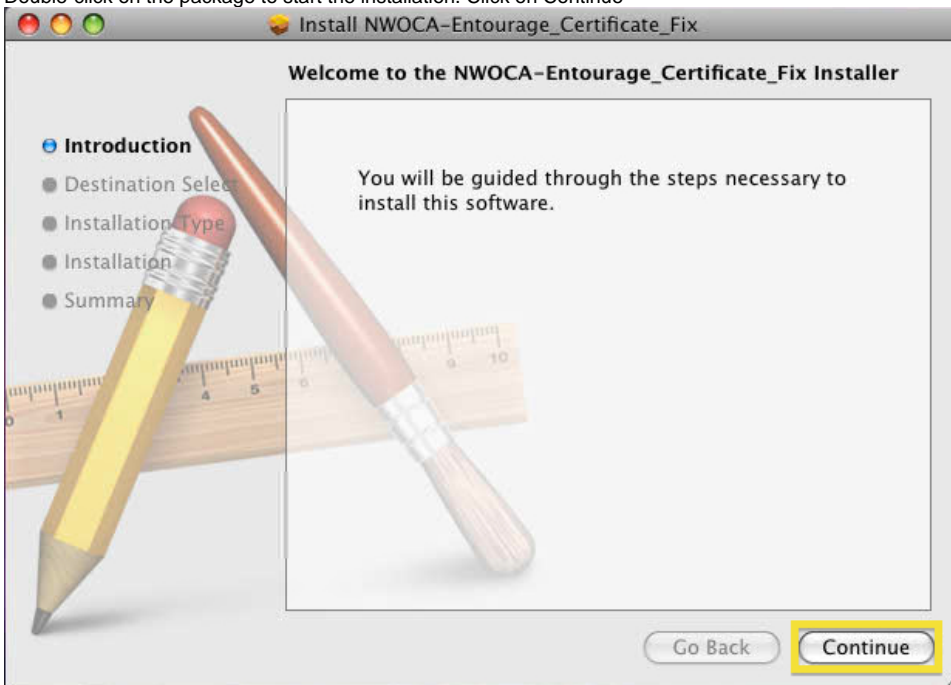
Double-click on the package to start the installation. Click on Continue

Install NWOCA-Entourage_Certificate_Fix

Welcome to the NWOCA-Entourage_Certificate_Fix Installer

Introduction
Destination Select
Installation Type
Installation
Summary

You will be guided through the steps necessary to install this software.

Go Back
Continue